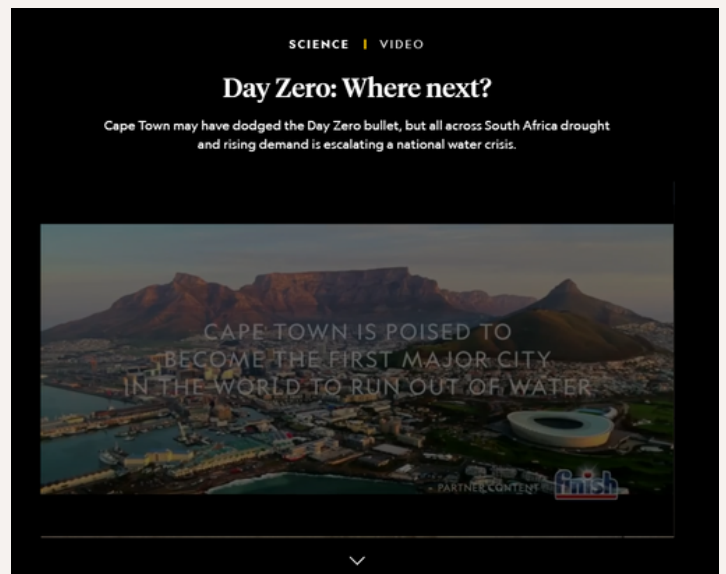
SCIENCE | VIDEO

Day Zero: Where next?

Cape Town may have dodged the Day Zero bullet, but all across South Africa drought and rising demand is escalating a national water crisis.

CAPE TOWN IS POISED TO BECOME THE FIRST MAJOR CITY IN THE WORLD TO RUN OUT OF WATER

PARTNER CONTENT finish